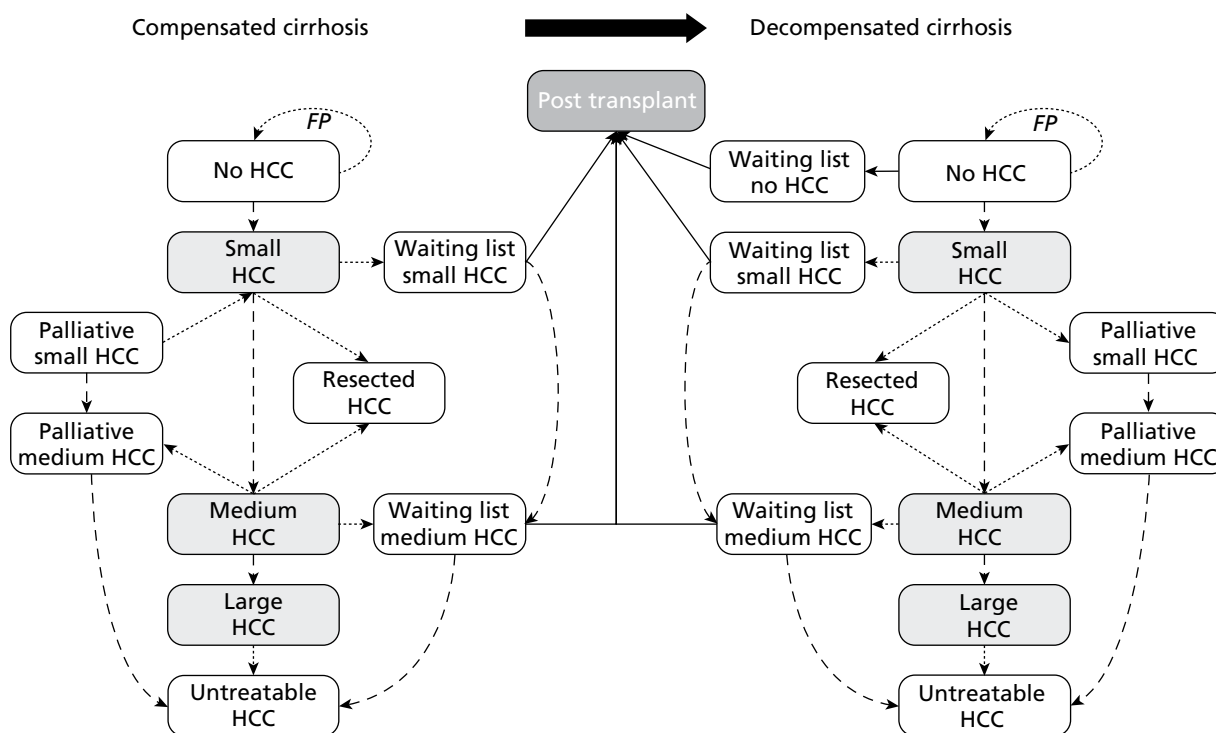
Compensated cirrhosis

Decompensated cirrhosis

Post transplant

FP

No HCC

Small HCC

Waiting list small HCC

Palliative small HCC

Resected HCC

Palliative medium HCC

Medium HCC

Waiting list medium HCC

Large HCC

Untreatable HCC

Waiting list no HCC

FP

No HCC

Waiting list small HCC

Small HCC

Palliative small HCC

Resected HCC

Palliative medium HCC

Waiting list medium HCC

Medium HCC

Large HCC

Untreatable HCC